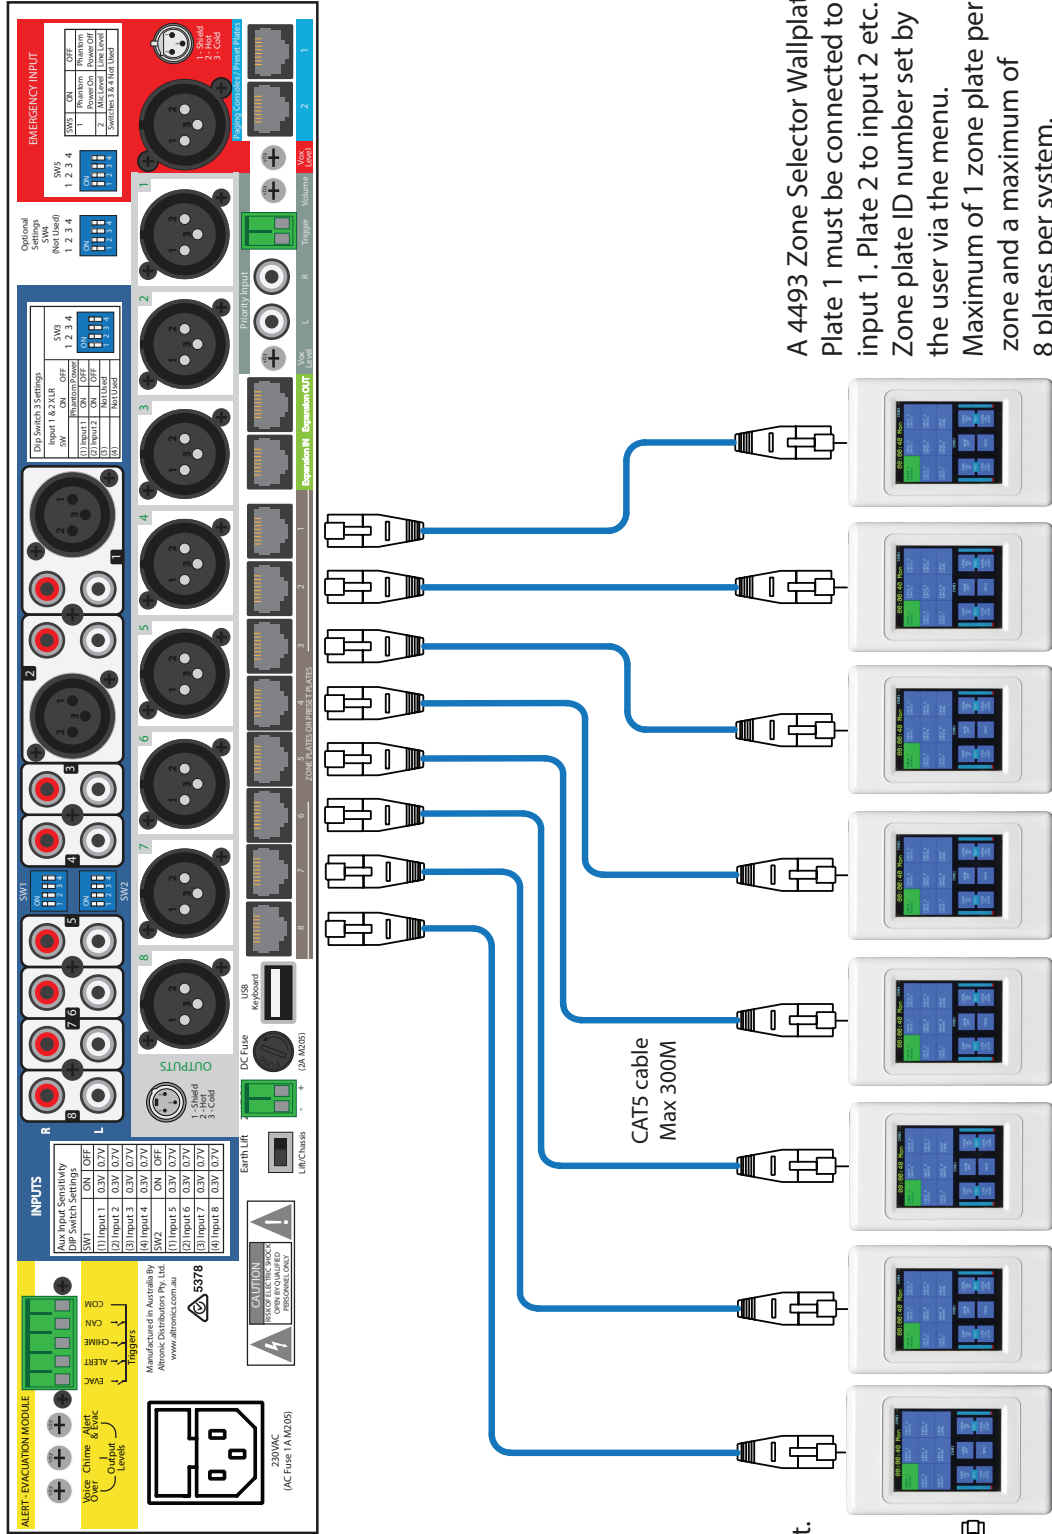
A 4493 Zone Selector Wallplat
Plate 1 must be connected to input 1. Plate 2 to input 2 etc. Zone plate ID number set by the user via the menu.
Maximum of 1 zone plate per zone and a maximum of 8 plates per system.

CAT5 cable
Max 300M

EMERGENCY INPUT

| SW5 | ON | OFF |
|---|---|---|
| 1 | Phantom Power On | Phantom Power Off |
| 2 | Mic Level | Line Level |
| Switches 3 & 4 Not Used | | |

SW5
1 2 3 4
ON

1 - Shield
2 - Hot
3 - Cold

Paging Consoles / Preset Plates
2 1

Optional Settings
SW4
(Not Used)
1 2 3 4
ON

Vox Level Volume Trigger R L Priority Input Vox Level

Dip Switch 3 Settings
Input 1 & 2 XLR

| SW | ON | OFF |
|---|---|---|
| | Phantom Power | |
| (1) Input 1 | ON | OFF |
| (2) Input 2 | ON | OFF |
| (3) | Not Used | |
| (4) | Not Used | |

SW3
1 2 3 4
ON

Expansion IN Expansion OUT

1 2 3 4 5 6 7 8

ZONE PLATES OR PRESET PLATES
1 2 3 4 5 6 7 8

OUTPUTS

1 - Shield
2 - Hot
3 - Cold

DC Fuse
(2A M205)

USB
Keyboard

- +

Earth Lift
Lift/Chassis

SW1
ON
1 2 3 4
SW2

R L

INPUTS
Aux Input Sensitivity
DIP Switch Settings

| SW1 | ON | OFF |
|---|---|---|
| (1) Input 1 | 0.3V | 0.7V |
| (2) Input 2 | 0.3V | 0.7V |
| (3) Input 3 | 0.3V | 0.7V |
| (4) Input 4 | 0.3V | 0.7V |
| SW2 | ON | OFF |
| (1) Input 5 | 0.3V | 0.7V |
| (2) Input 6 | 0.3V | 0.7V |
| (3) Input 7 | 0.3V | 0.7V |
| (4) Input 8 | 0.3V | 0.7V |

CAUTION
RISK OF ELECTRIC SHOCK
OPEN BY QUALIFIED
PERSONNEL ONLY

Manufactured in Australia By
Altronic Distributors Pty. Ltd.
www.altronics.com.au
5378

COM CAN CHIME ALERT EVAC
Triggers

ALERT - EVACUATION MODULE
Voice Over Chime Alert & Evac
Output Levels

230VAC
(AC Fuse 1A M205)